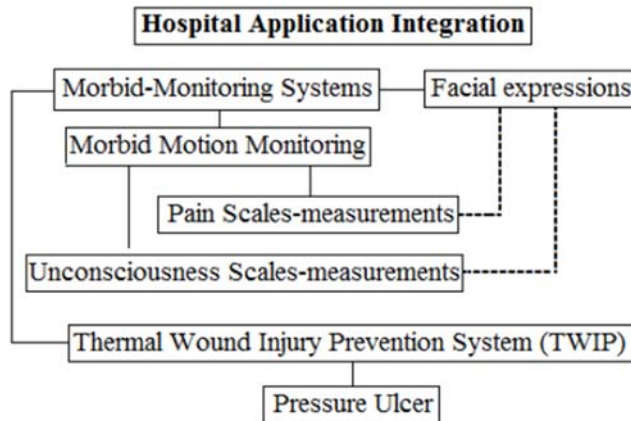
Hospital Application Integration

Morbid-Monitoring Systems

Facial expressions

Morbid Motion Monitoring

Pain Scales-measurements

Unconsciousness Scales-measurements

Thermal Wound Injury Prevention System (TWIP)

Pressure Ulcer